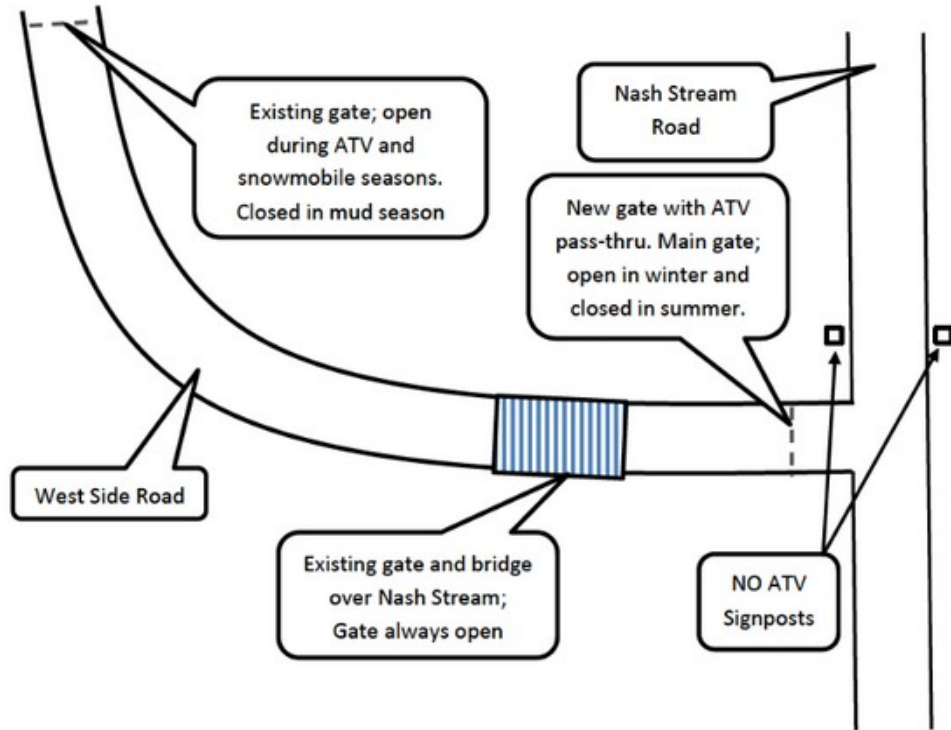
Existing gate; open during ATV and snowmobile seasons. Closed in mud season

Nash Stream Road

New gate with ATV pass-thru. Main gate; open in winter and closed in summer.

West Side Road

Existing gate and bridge over Nash Stream; Gate always open

NO ATV Signposts